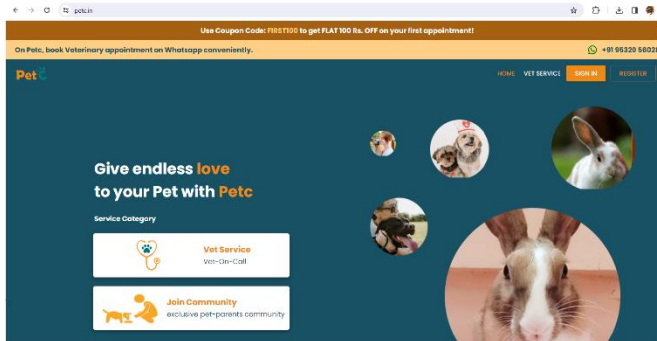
petc.in

Use Coupon Code: FIRST100 to get FLAT 100 Rs. OFF on your first appointment!

On Petc, book Veterinary appointment on Whatsapp conveniently.

+91 95320 5602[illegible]

Petc

HOME VET SERVICE SIGN IN REGISTER

Give endless love to your Pet with Petc

Service Category

Vet Service
Vet-On-Call

Join Community
exclusive pet-parents community